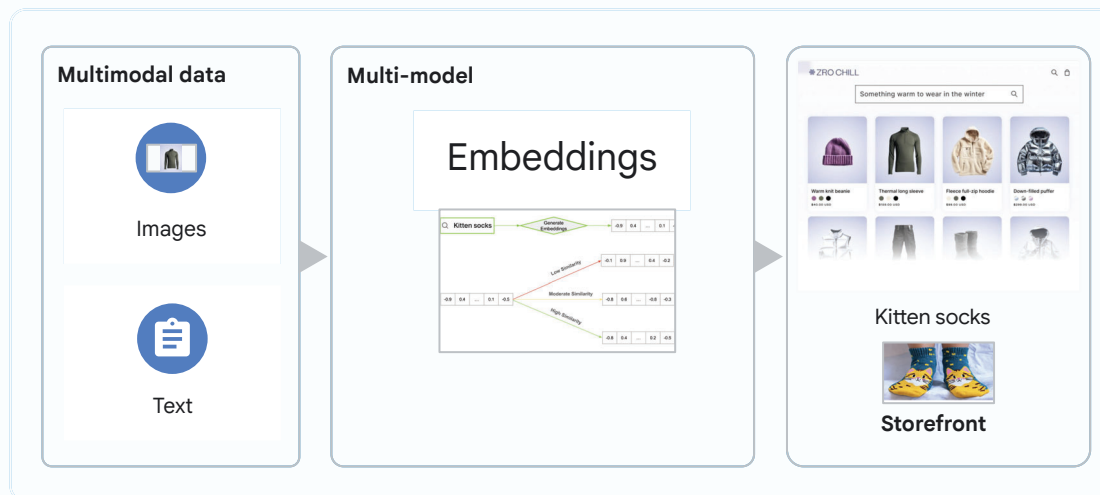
Multimodal data

Images

Text

Multi-model

Embeddings

Kitten socks

Generate Embeddings

-0.9 | 0.4 | ... | 0.1 | ...

Low Similarity

-0.1 | 0.9 | ... | 0.4 | -0.2

-0.9 | 0.4 | ... | 0.1 | -0.5

Moderate Similarity

-0.6 | 0.8 | ... | -0.6 | -0.3

High Similarity

-0.8 | 0.4 | ... | 0.2 | -0.5

ZRO CHILL

Something warm to wear in the winter

Warm knit beanie

Thermal long sleeve

Fleece full-zip hoodie

Down-filled puffer

Kitten socks

Storefront